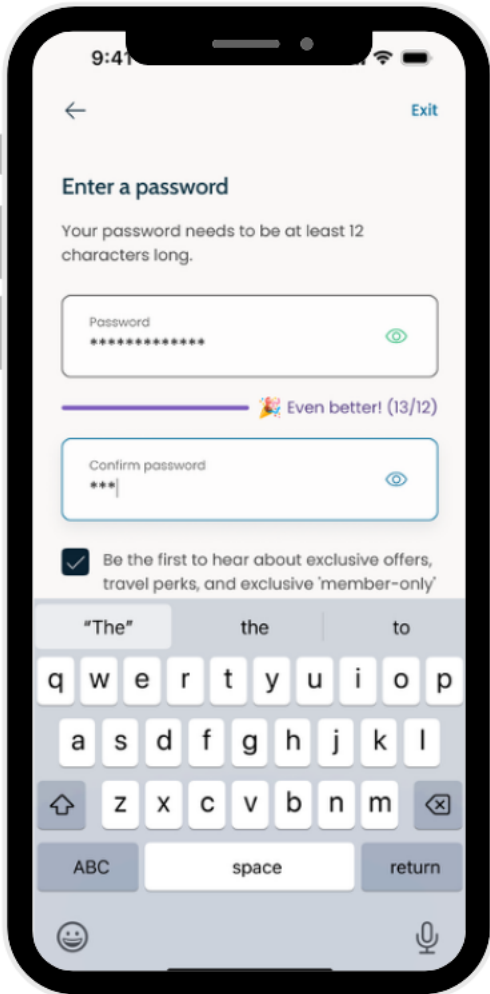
9:41

Exit

Enter a password

Your password needs to be at least 12 characters long.

Password
*************

🎉 Even better! (13/12)

Confirm password
***

Be the first to hear about exclusive offers, travel perks, and exclusive 'member-only'

"The"
the
to

q w e r t y u i o p
a s d f g h j k l
z x c v b n m
ABC
space
return